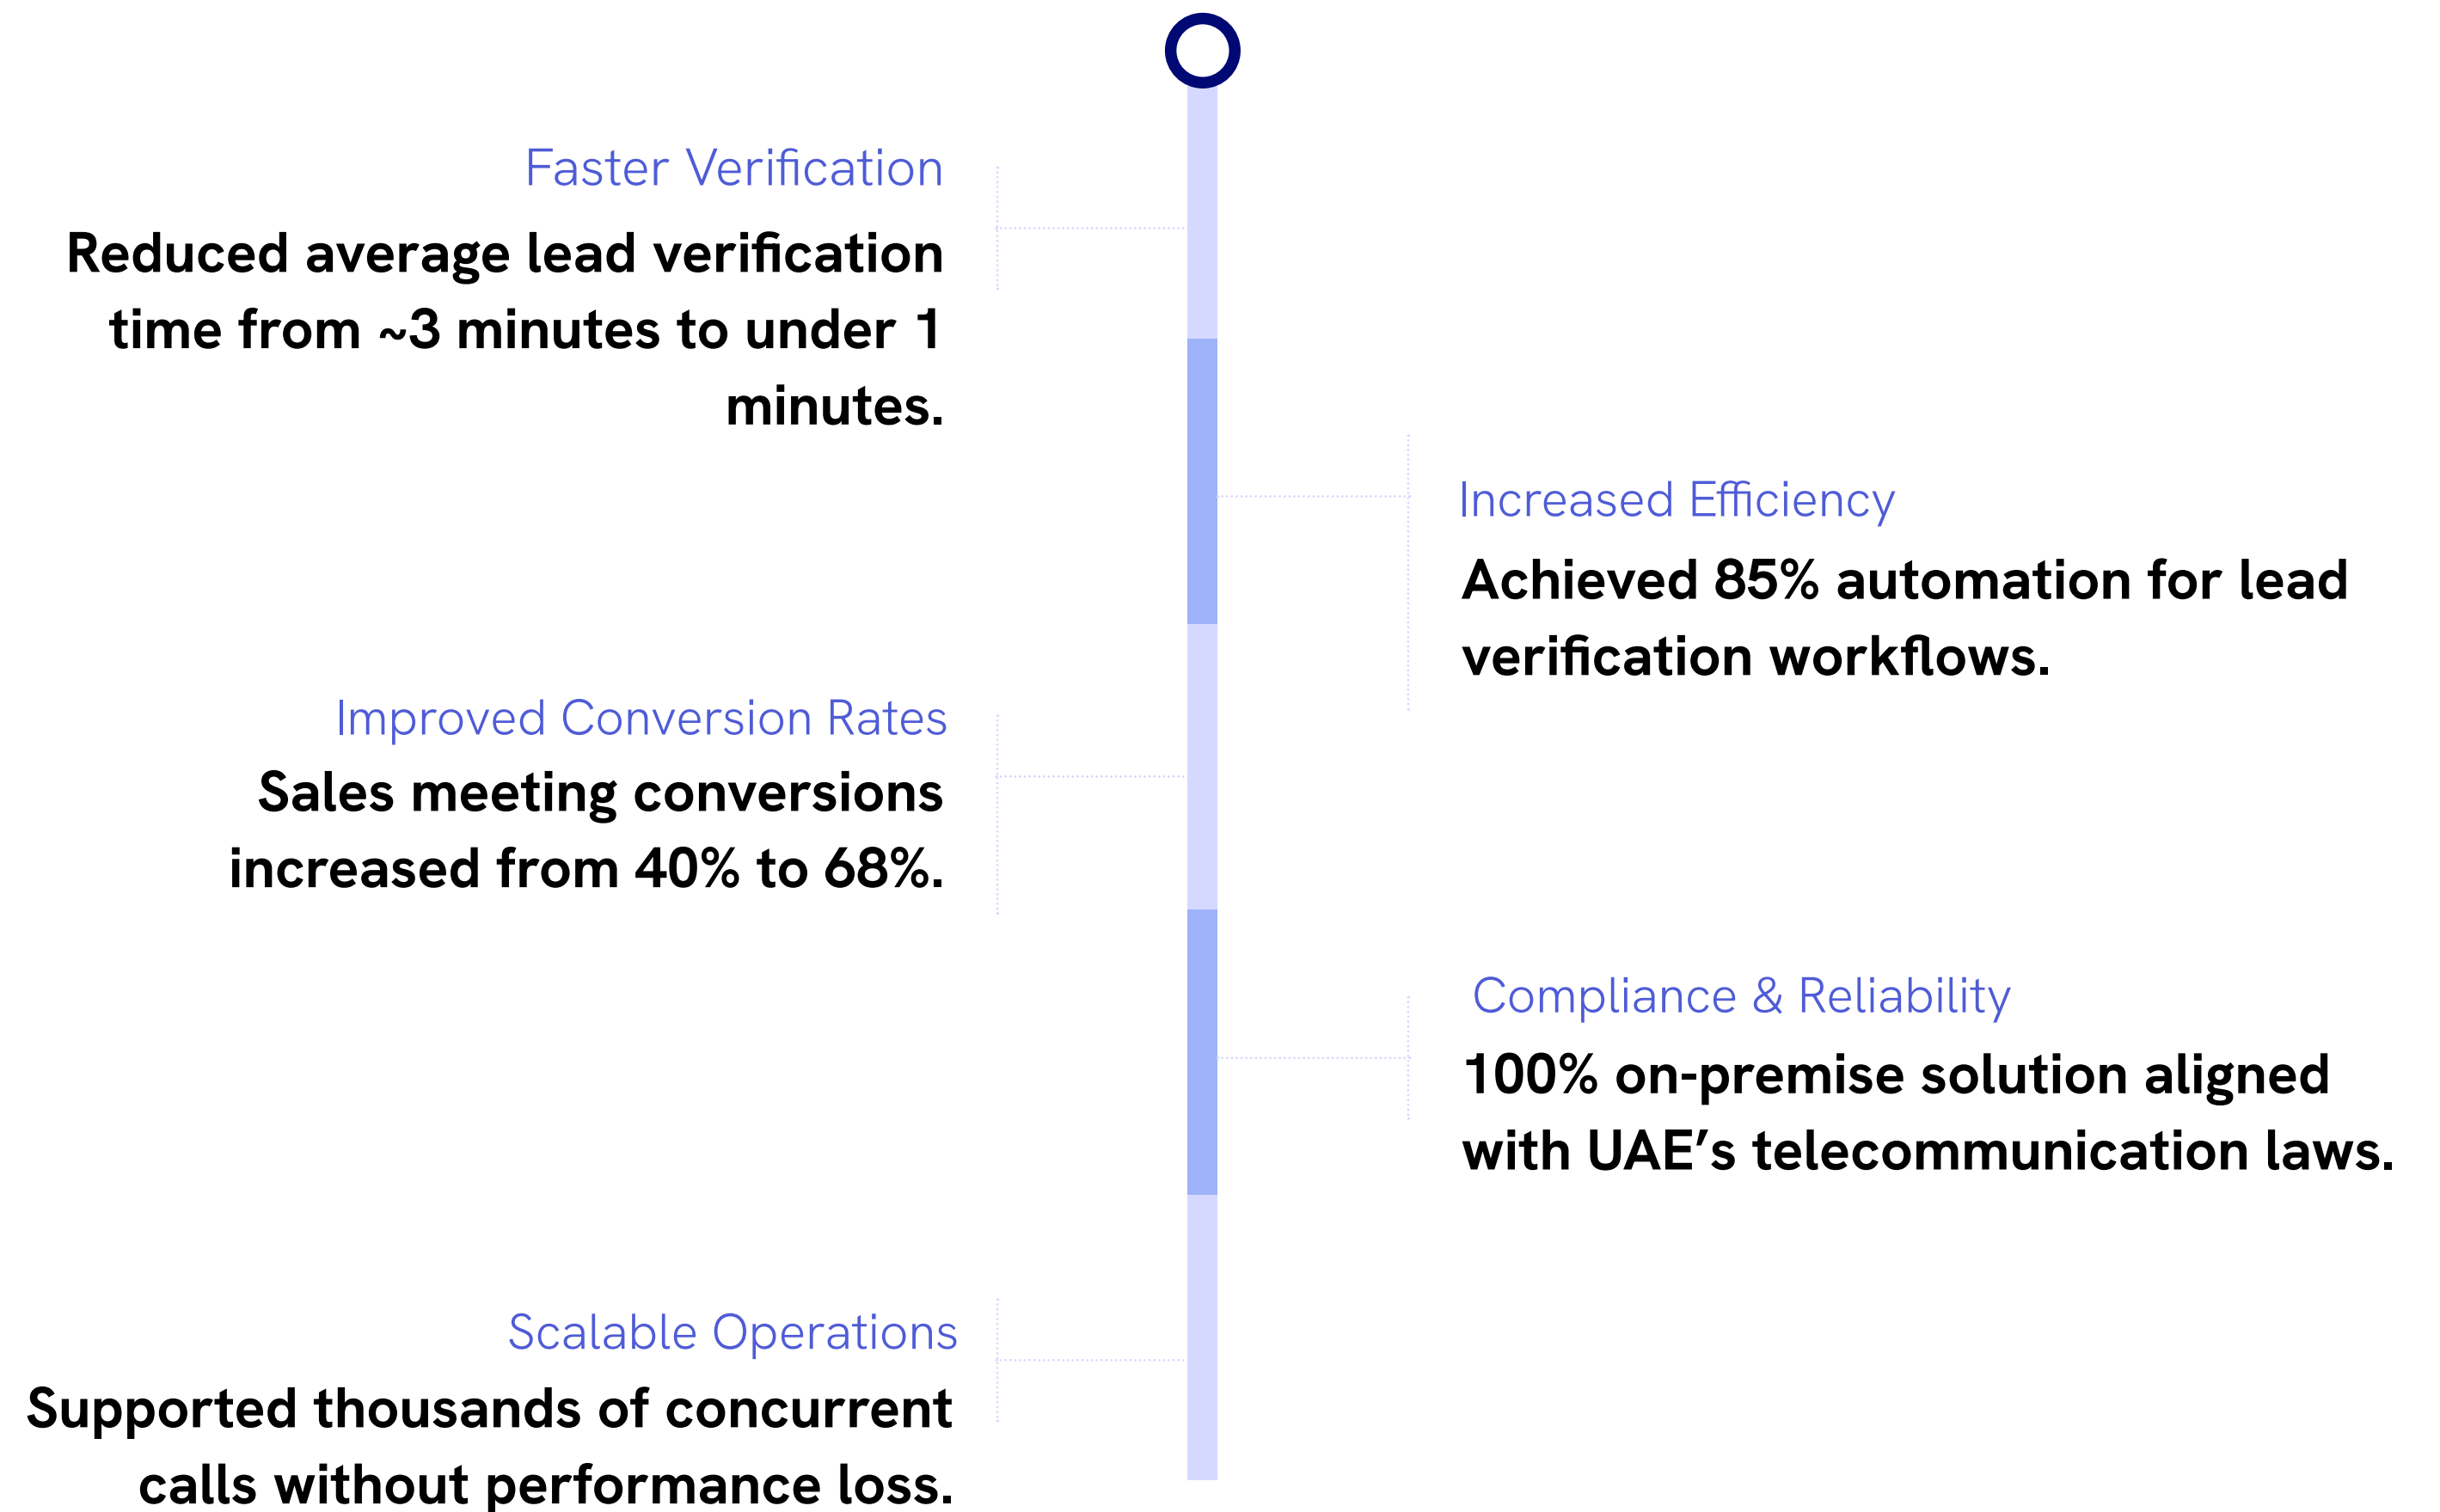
Faster Verification

Reduced average lead verification time from ~3 minutes to under 1 minutes.

Increased Efficiency

Achieved 85% automation for lead verification workflows.

Improved Conversion Rates

Sales meeting conversions increased from 40% to 68%.

Compliance & Reliability

100% on-premise solution aligned with UAE's telecommunication laws.

Scalable Operations

Supported thousands of concurrent calls without performance loss.